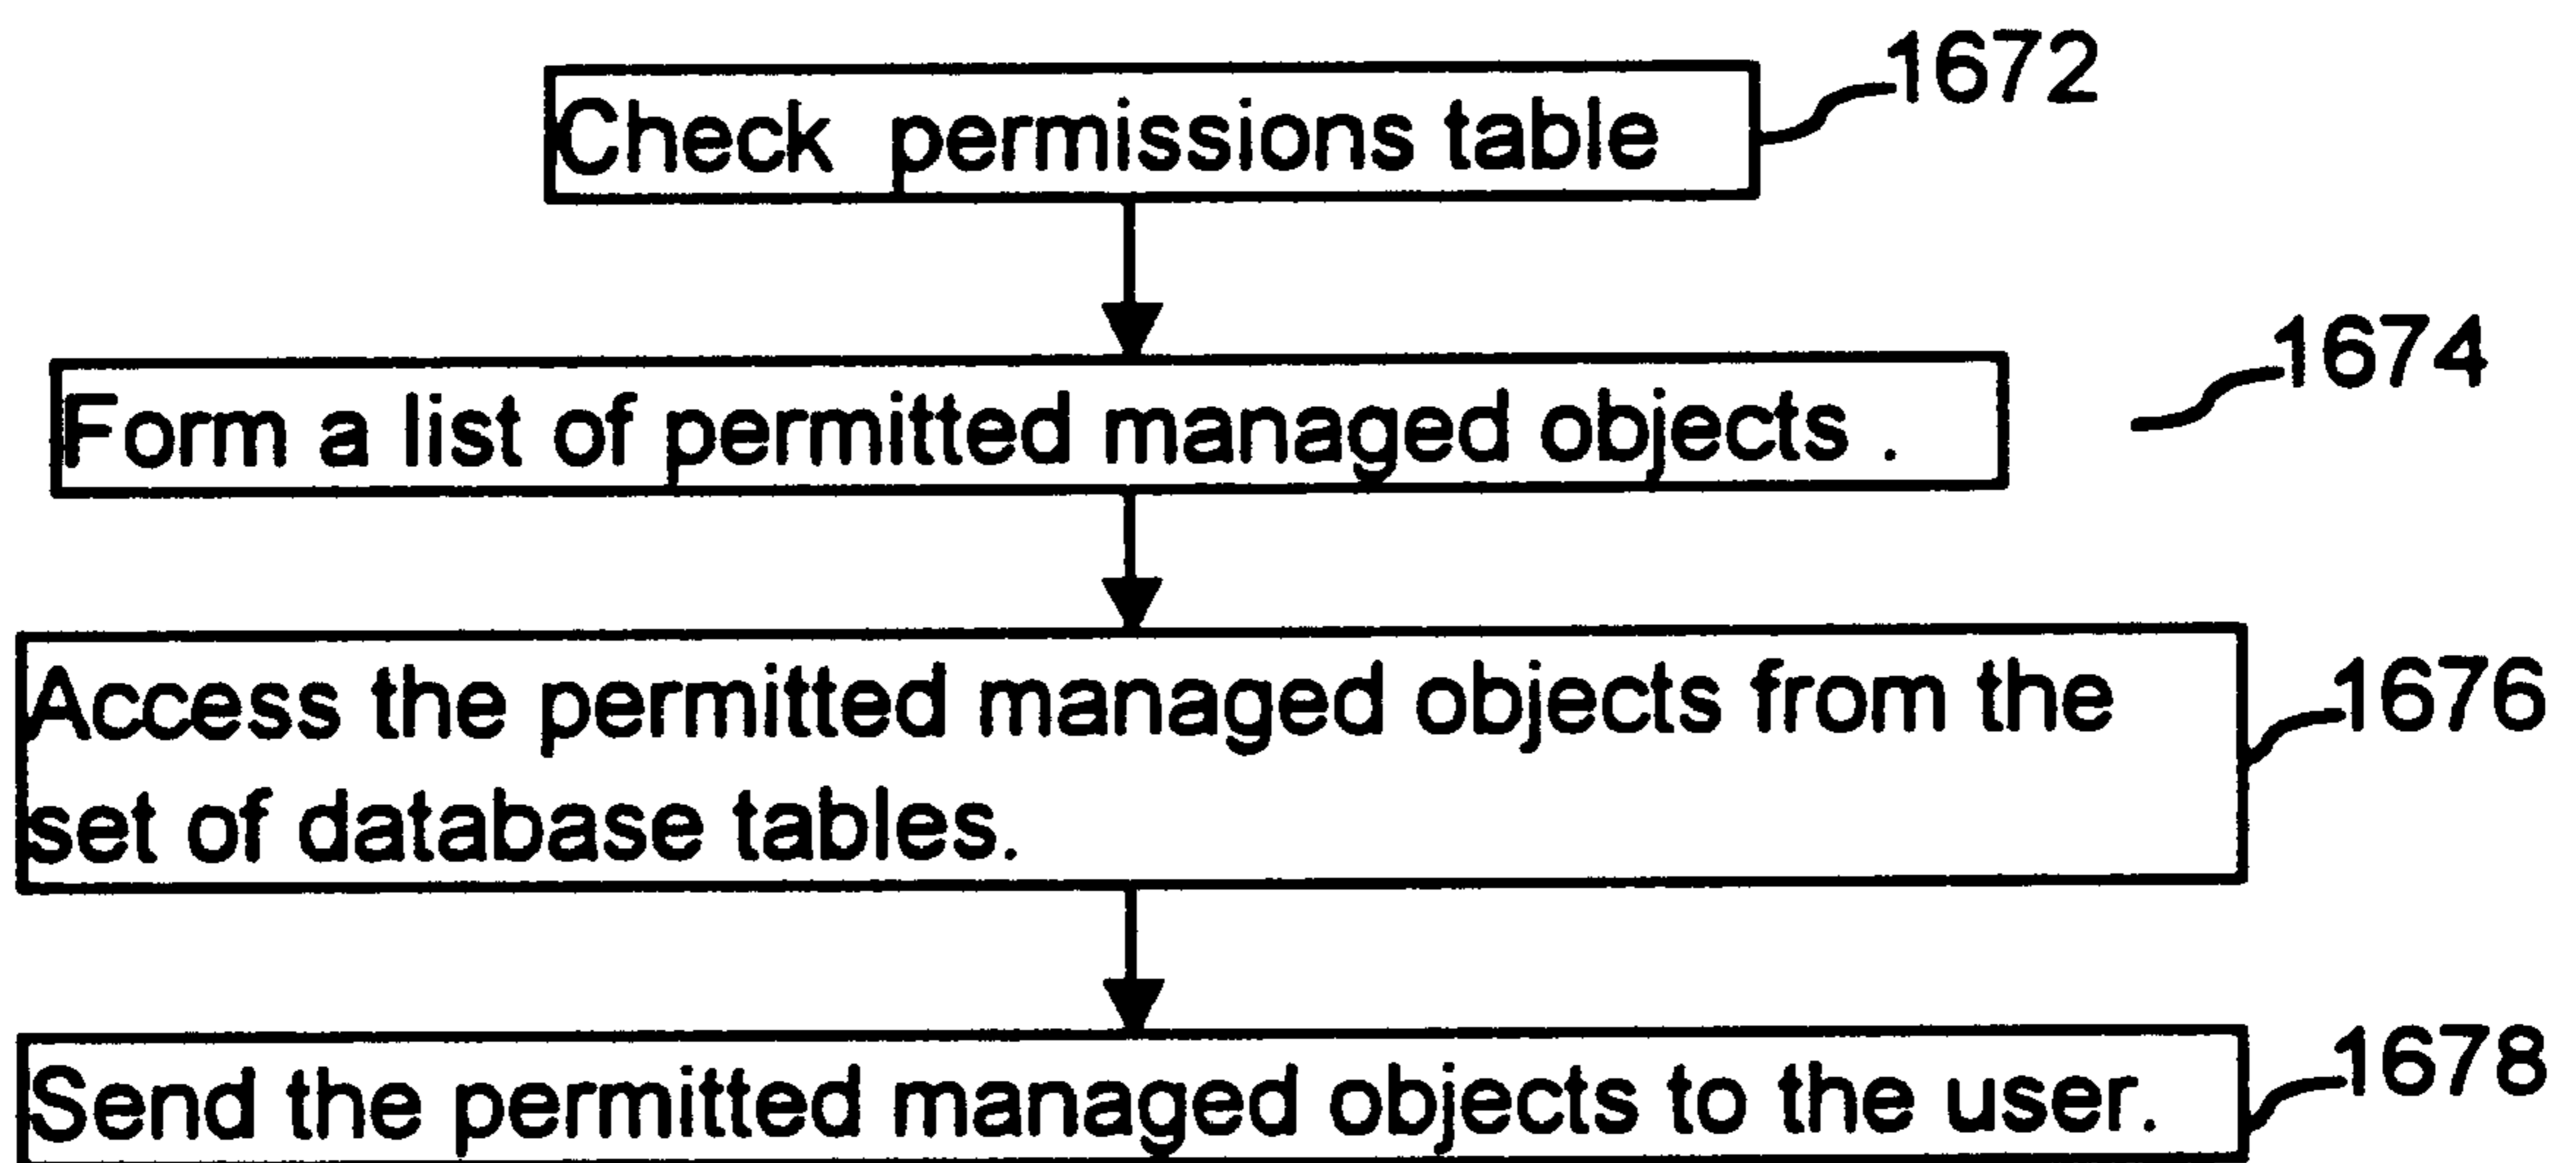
Check permissions table

1672

Form a list of permitted managed objects .

1674

Access the permitted managed objects from the set of database tables.

1676

Send the permitted managed objects to the user.

1678